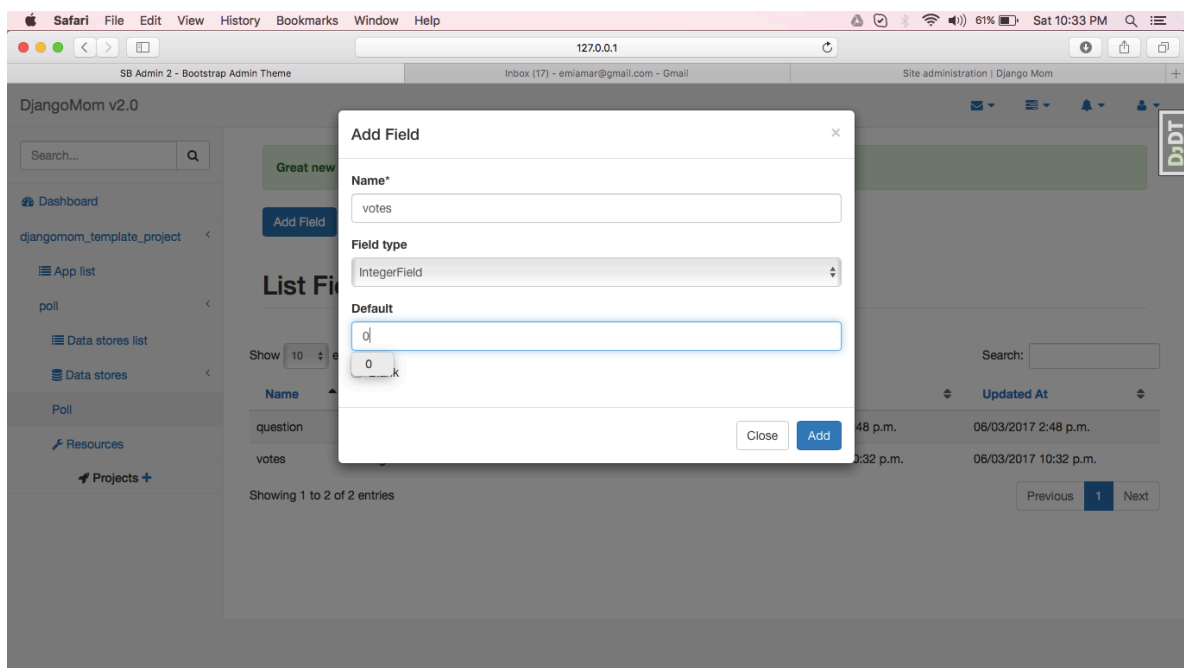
Safari File Edit View History Bookmarks Window Help

61% Sat 10:33 PM

127.0.0.1

SB Admin 2 - Bootstrap Admin Theme

Inbox (17) - emiamar@gmail.com - Gmail

Site administration | Django Mom

DjangoMom v2.0

DjDT

Search...

Dashboard

djangomom_template_project

App list

poll

Data stores list

Data stores

Poll

Resources

Projects +

Great new

Add Field

List Fi

Show 10 e

Name

question

votes

Showing 1 to 2 of 2 entries

48 p.m.

:32 p.m.

Search:

Updated At

06/03/2017 2:48 p.m.

06/03/2017 10:32 p.m.

Previous 1 Next

Add Field

×

Name*

votes

Field type

IntegerField

Default

0

0

k

Close

Add